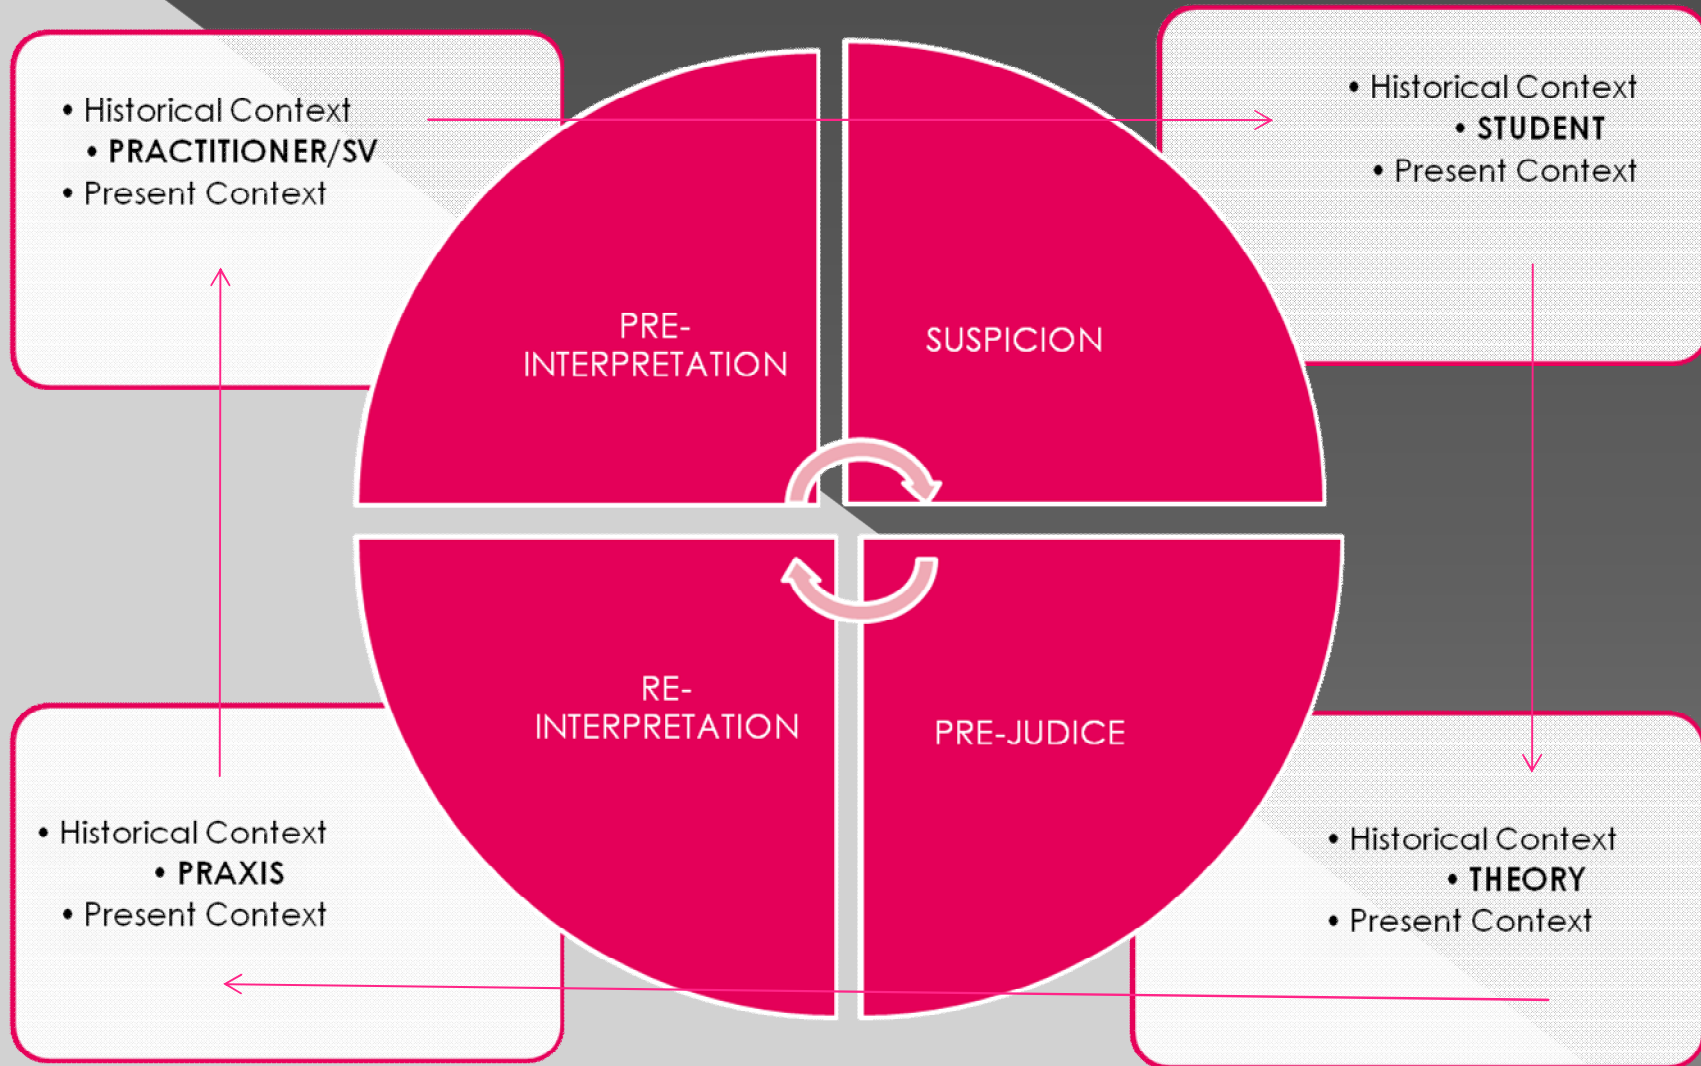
• Historical Context
• PRACTITIONER/SV
• Present Context

• Historical Context
• STUDENT
• Present Context

PRE-INTERPRETATION

SUSPICION

RE-INTERPRETATION

PRE-JUDICE

• Historical Context
• PRAXIS
• Present Context

• Historical Context
• THEORY
• Present Context